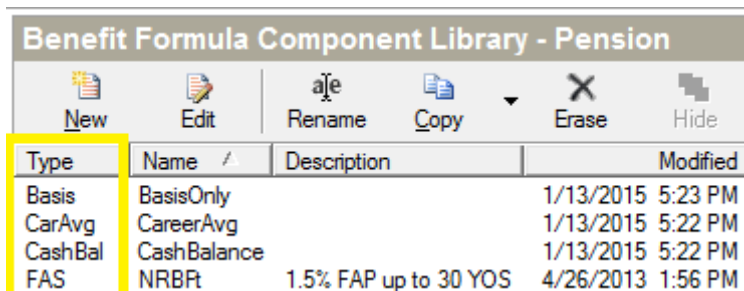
Benefit Formula Component Library - Pension

New Edit Rename Copy Erase Hide

| Type | Name | Description | Modified |
|---|---|---|---|
| Basis | BasisOnly | | 1/13/2015 5:23 PM |
| CarAvg | CareerAvg | | 1/13/2015 5:22 PM |
| CashBal | CashBalance | | 1/13/2015 5:22 PM |
| FAS | NRBFt | 1.5% FAP up to 30 YOS | 4/26/2013 1:56 PM |